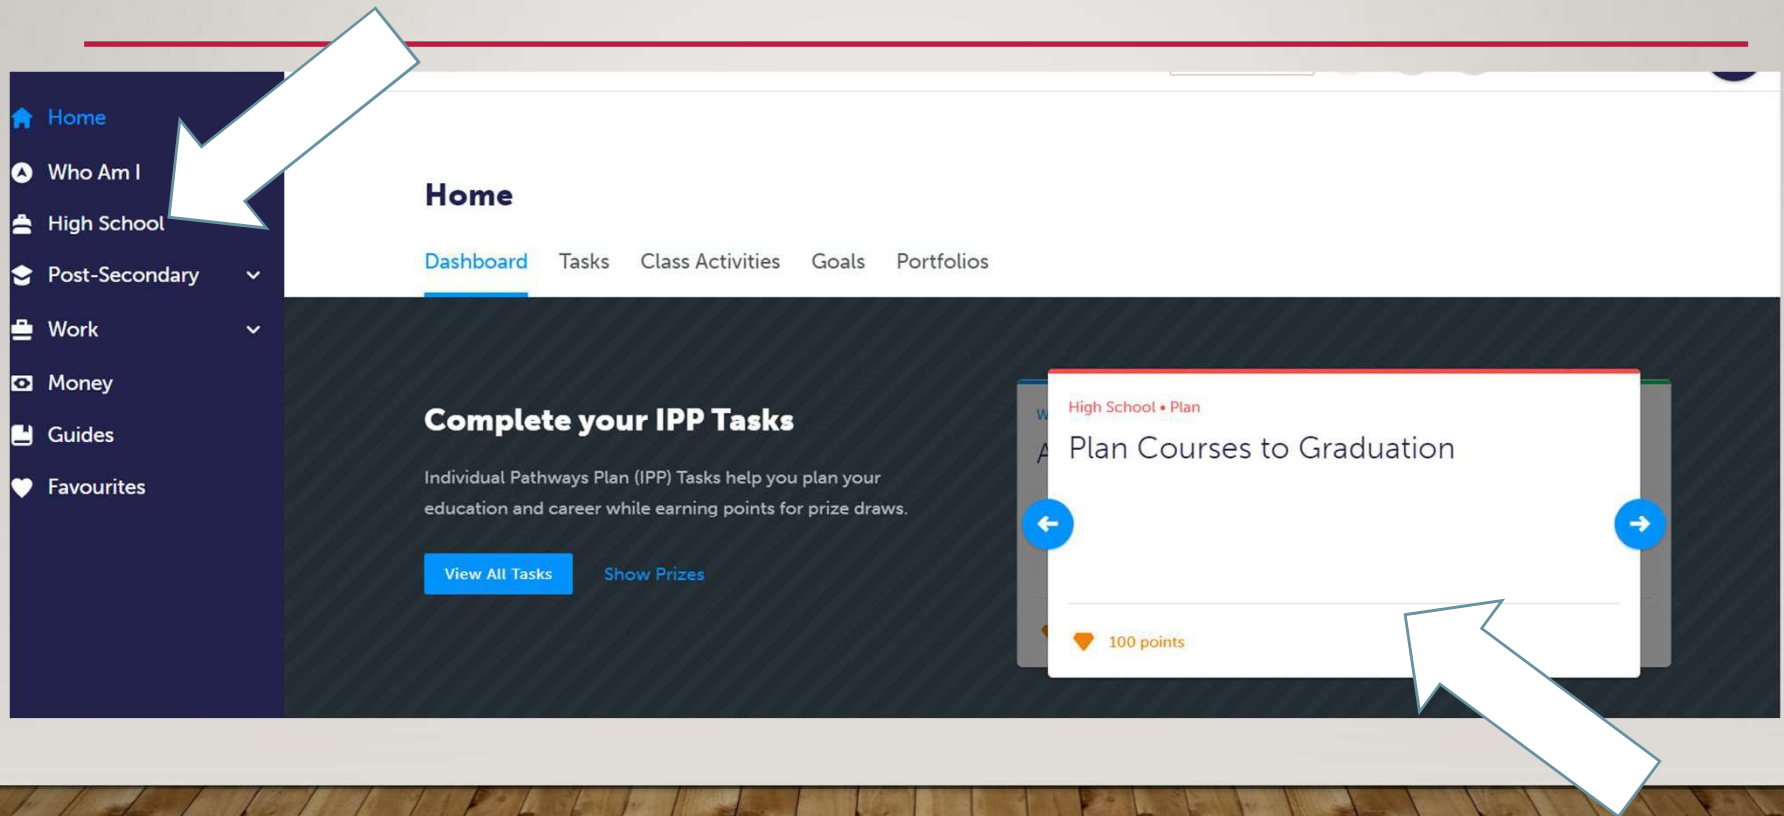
Home
Who Am I
High School
Post-Secondary
Work
Money
Guides
Favourites

Home

Dashboard Tasks Class Activities Goals Portfolios

Complete your IPP Tasks

Individual Pathways Plan (IPP) Tasks help you plan your education and career while earning points for prize draws.

View All Tasks Show Prizes

High School • Plan

Plan Courses to Graduation

100 points